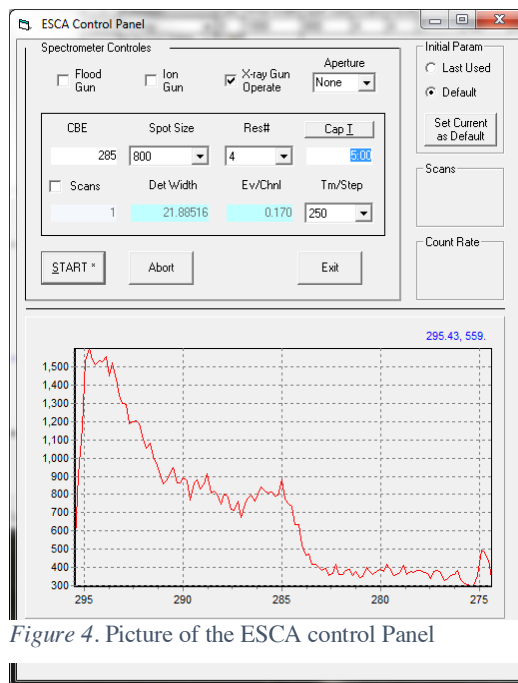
ESCA Control Panel

Spectrometer Controles

Flood Gun

Ion Gun

X-ray Gun Operate

Aperture

None

Initial Param

Last Used

Default

Set Current as Default

CBE

Spot Size

Res#

Cap T

285

800

4

5.00

Scans

Det Width

Ev/Chnl

Tm/Step

1

21.88516

0.170

250

Scans

Count Rate

START *

Abort

Exit

295.43, 559.

1,500
1,400
1,300
1,200
1,100
1,000
900
800
700
600
500
400
300

295
290
285
280
275

*Figure 4*. Picture of the ESCA control Panel